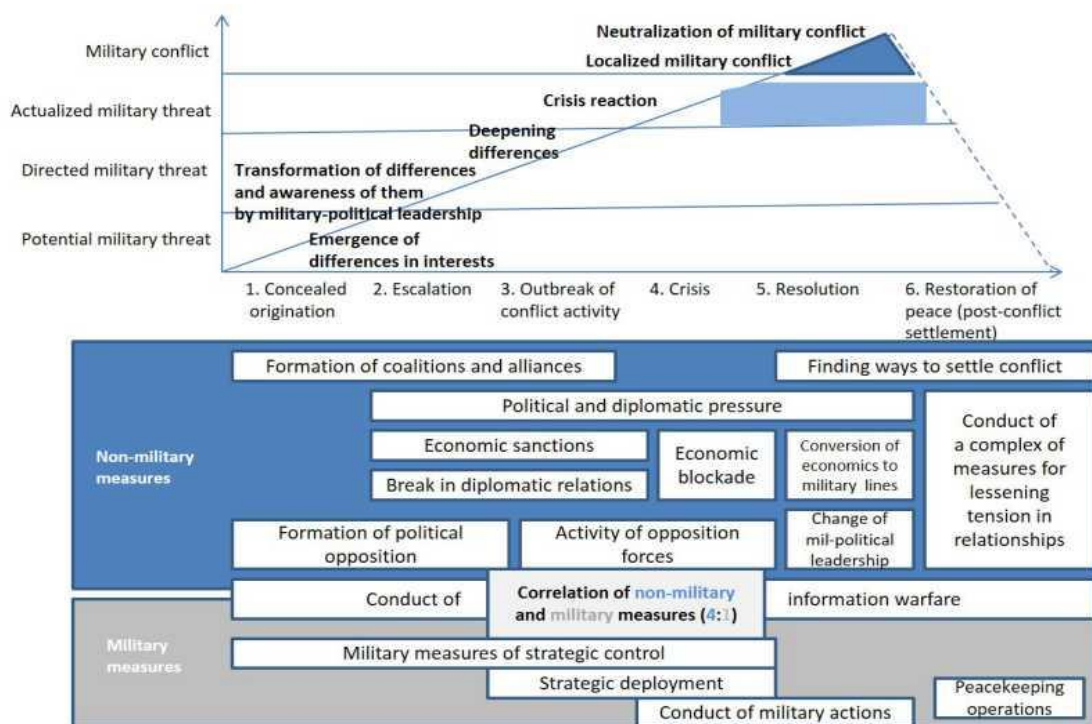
Military conflict
Actualized military threat
Directed military threat
Potential military threat

Neutralization of military conflict
Localized military conflict
Crisis reaction
Deepening differences
Transformation of differences and awareness of them by military-political leadership
Emergence of differences in interests

1. Concealed origination
2. Escalation
3. Outbreak of conflict activity
4. Crisis
5. Resolution
6. Restoration of peace (post-conflict settlement)

Non-military measures

Formation of coalitions and alliances
Finding ways to settle conflict
Political and diplomatic pressure
Economic sanctions
Economic blockade
Conversion of economics to military lines
Conduct of a complex of measures for lessening tension in relationships
Break in diplomatic relations
Formation of political opposition
Activity of opposition forces
Change of mil-political leadership
Conduct of
Correlation of non-military and military measures (4:1)
information warfare

Military measures

Military measures of strategic control
Strategic deployment
Peacekeeping operations
Conduct of military actions